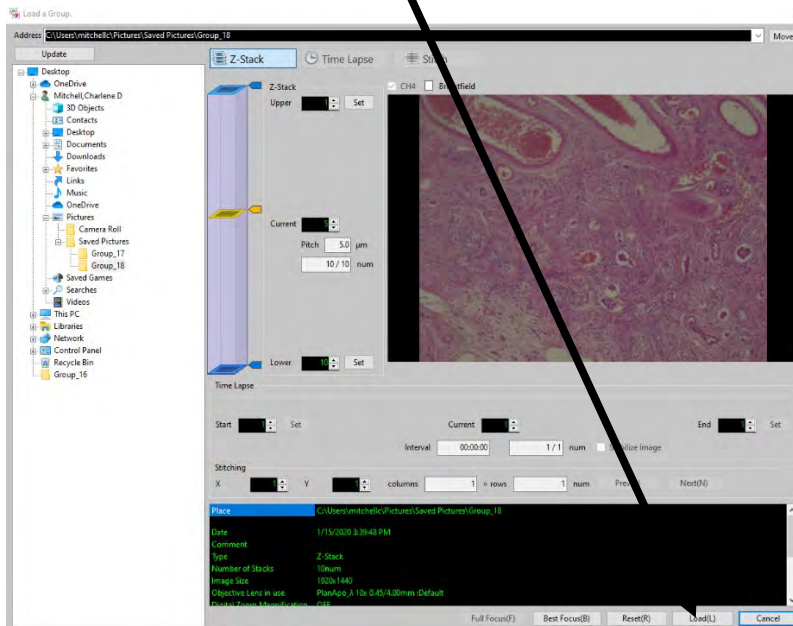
Load a Group.

Address C:\Users\mitchellc\Pictures\Saved Pictures\Group_18

Move

Update

Desktop
OneDrive
Mitchell,Charlene D
3D Objects
Contacts
Desktop
Documents
Downloads
Favorites
Links
Music
OneDrive
Pictures
Camera Roll
Saved Pictures
Group_17
Group_18
Saved Games
Searches
Videos
This PC
Libraries
Network
Control Panel
Recycle Bin
Group_16

Z-Stack
Time Lapse
St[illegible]

Z-Stack
Upper 1
Set

CH4
Br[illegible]tfield

Current
Pitch 5.0 µm
10 / 10 num

Lower 10
Set

Time Lapse

Start 1
Set
Current
End 1
Set
Interval 00:00:00
1 / 1 num
S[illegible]lize Image

Stitching
X 1
Y 1
columns 1
× rows 1
num
Prev
Next(N)

Place C:\Users\mitchellc\Pictures\Saved Pictures\Group_18

Date 1/15/2020 3:39:48 PM
Comment
Type Z-Stack
Number of Stacks 10num
Image Size 1920x1440
Objective Lens in use PlanApo_λ 10x 0.45/4.00mm :Default
Digital Zoom Magnification OFF

Full Focus(F)
Best Focus(B)
Reset(R)
Load(L)
Cancel